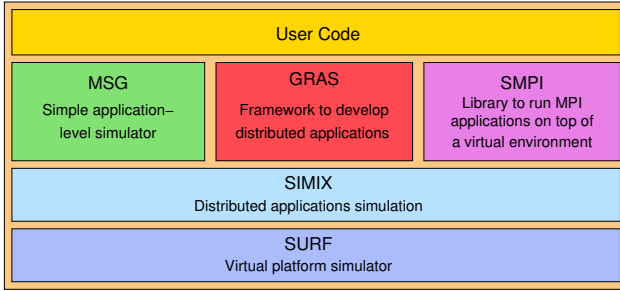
User Code

MSG
Simple application–level simulator

GRAS
Framework to develop distributed applications

SMPI
Library to run MPI applications on top of a virtual environment

SIMIX
Distributed applications simulation

SURF
Virtual platform simulator